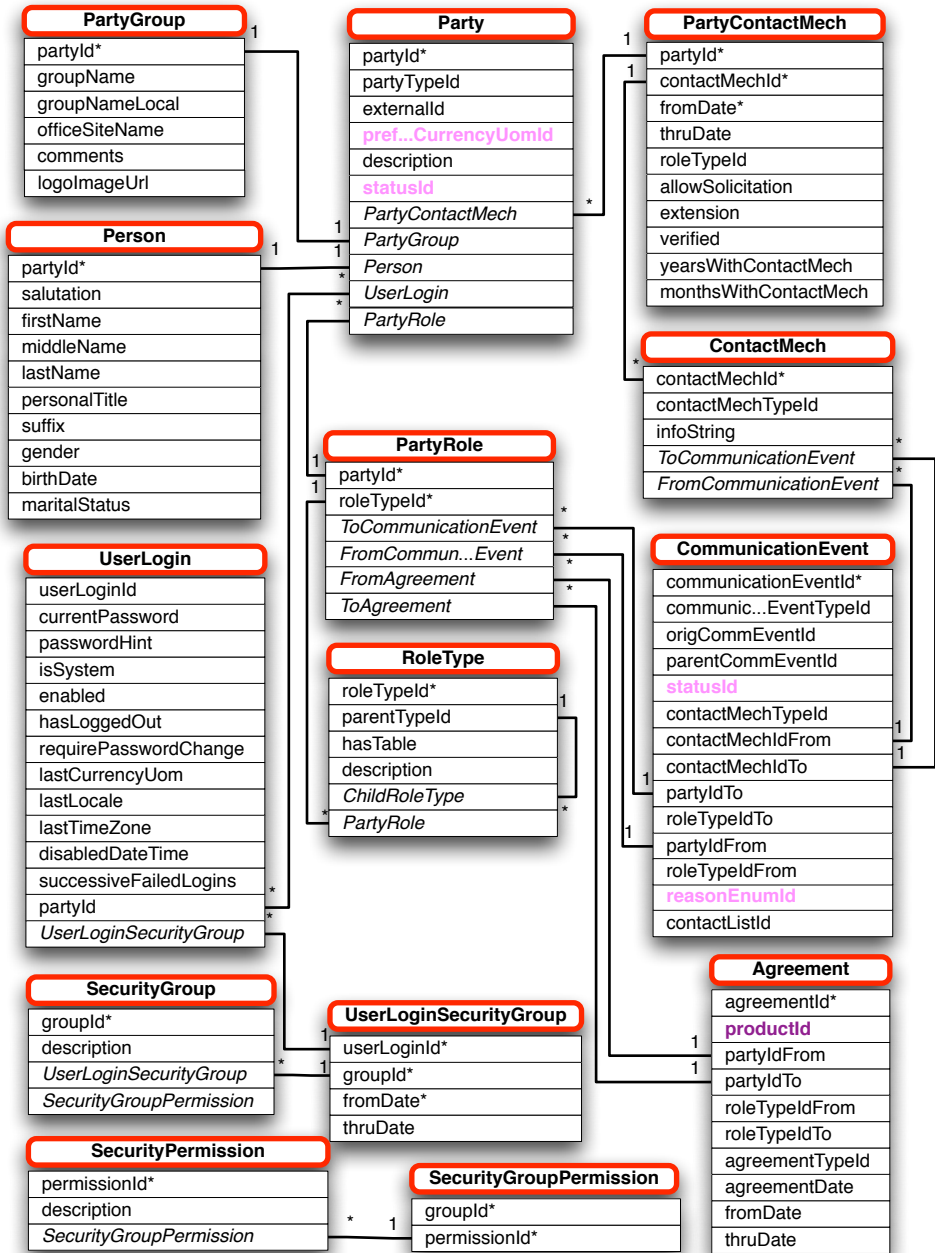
PartyGroup
partyId*
groupName
groupNameLocal
officeSiteName
comments
logoImageUrl

Party
partyId*
partyTypeId
externalId
pref...CurrencyUomId
description
statusId
PartyContactMech
PartyGroup
Person
UserLogin
PartyRole

PartyContactMech
partyId*
contactMechId*
fromDate*
thruDate
roleTypeId
allowSolicitation
extension
verified
yearsWithContactMech
monthsWithContactMech

Person
partyId*
salutation
firstName
middleName
lastName
personalTitle
suffix
gender
birthDate
maritalStatus

ContactMech
contactMechId*
contactMechTypeId
infoString
ToCommunicationEvent
FromCommunicationEvent

PartyRole
partyId*
roleTypeId*
ToCommunicationEvent
FromCommun...Event
FromAgreement
ToAgreement

UserLogin
userLoginId
currentPassword
passwordHint
isSystem
enabled
hasLoggedOut
requirePasswordChange
lastCurrencyUom
lastLocale
lastTimeZone
disabledDateTime
successiveFailedLogins
partyId
UserLoginSecurityGroup

CommunicationEvent
communicationEventId*
communic...EventTypeId
origCommEventId
parentCommEventId
statusId
contactMechTypeId
contactMechIdFrom
contactMechIdTo
partyIdTo
roleTypeIdTo
partyIdFrom
roleTypeIdFrom
reasonEnumId
contactListId

RoleType
roleTypeId*
parentTypeId
hasTable
description
ChildRoleType
PartyRole

Agreement
agreementId*
productId
partyIdFrom
partyIdTo
roleTypeIdFrom
roleTypeIdTo
agreementTypeId
agreementDate
fromDate
thruDate

SecurityGroup
groupId*
description
UserLoginSecurityGroup
SecurityGroupPermission

UserLoginSecurityGroup
userLoginId*
groupId*
fromDate*
thruDate

SecurityPermission
permissionId*
description
SecurityGroupPermission

SecurityGroupPermission
groupId*
permissionId*

1 1 1 * 1 1 1 * * * 1 1 * * * * * * 1 1 1 * 1 1 1 1 * * * 1 1 * 1 1 1 * 1